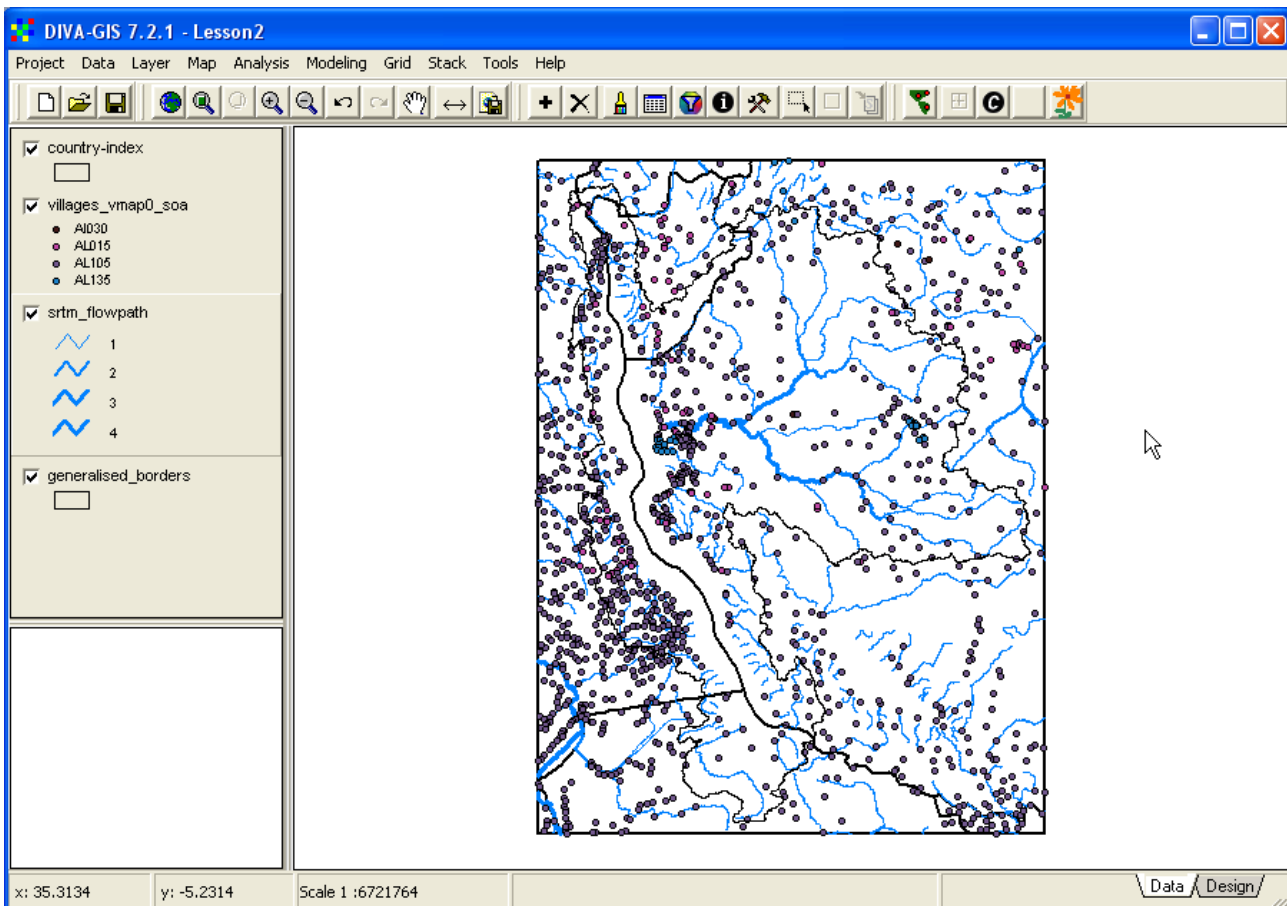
DIVA-GIS 7.2.1 - Lesson2

Project Data Layer Map Analysis Modeling Grid Stack Tools Help

country-index

villages_vmap0_soa
AI030
AL015
AL105
AL135

srtm_flowpath
1
2
3
4

generalised_borders

x: 35.3134 y: -5.2314 Scale 1 :6721764

Data Design